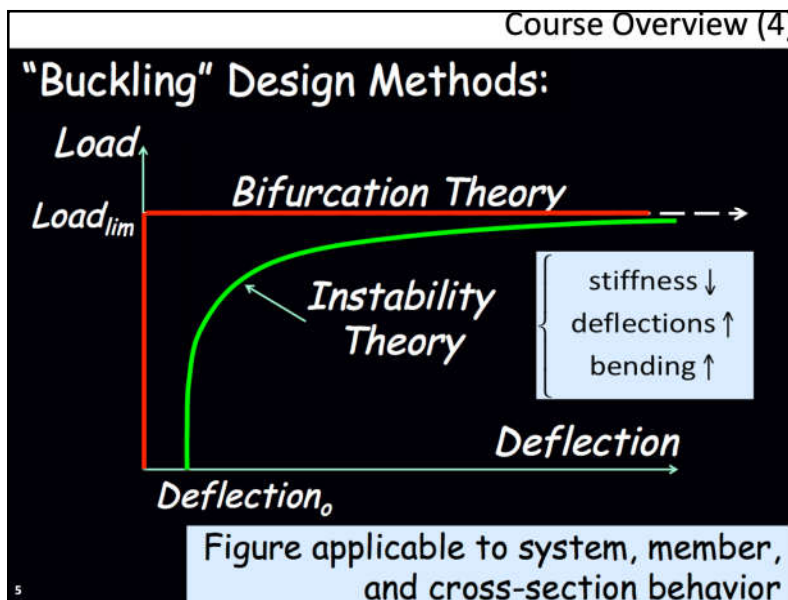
Course Overview (4)

"Buckling" Design Methods:

Load

Load$_{lim}$

Bifurcation Theory

Instability Theory

stiffness ↓
deflections ↑
bending ↑

Deflection

Deflection$_o$

Figure applicable to system, member, and cross-section behavior

5